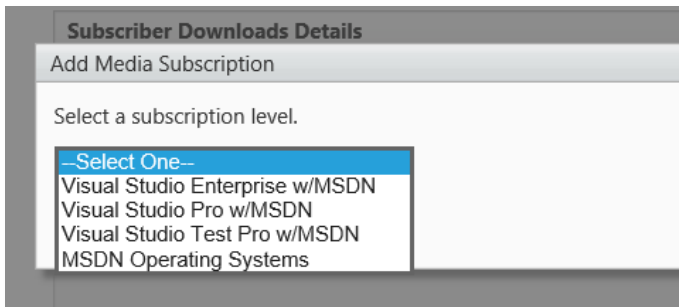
Subscriber Downloads Details

Add Media Subscription

Select a subscription level.

--Select One--
Visual Studio Enterprise w/MSDN
Visual Studio Pro w/MSDN
Visual Studio Test Pro w/MSDN
MSDN Operating Systems